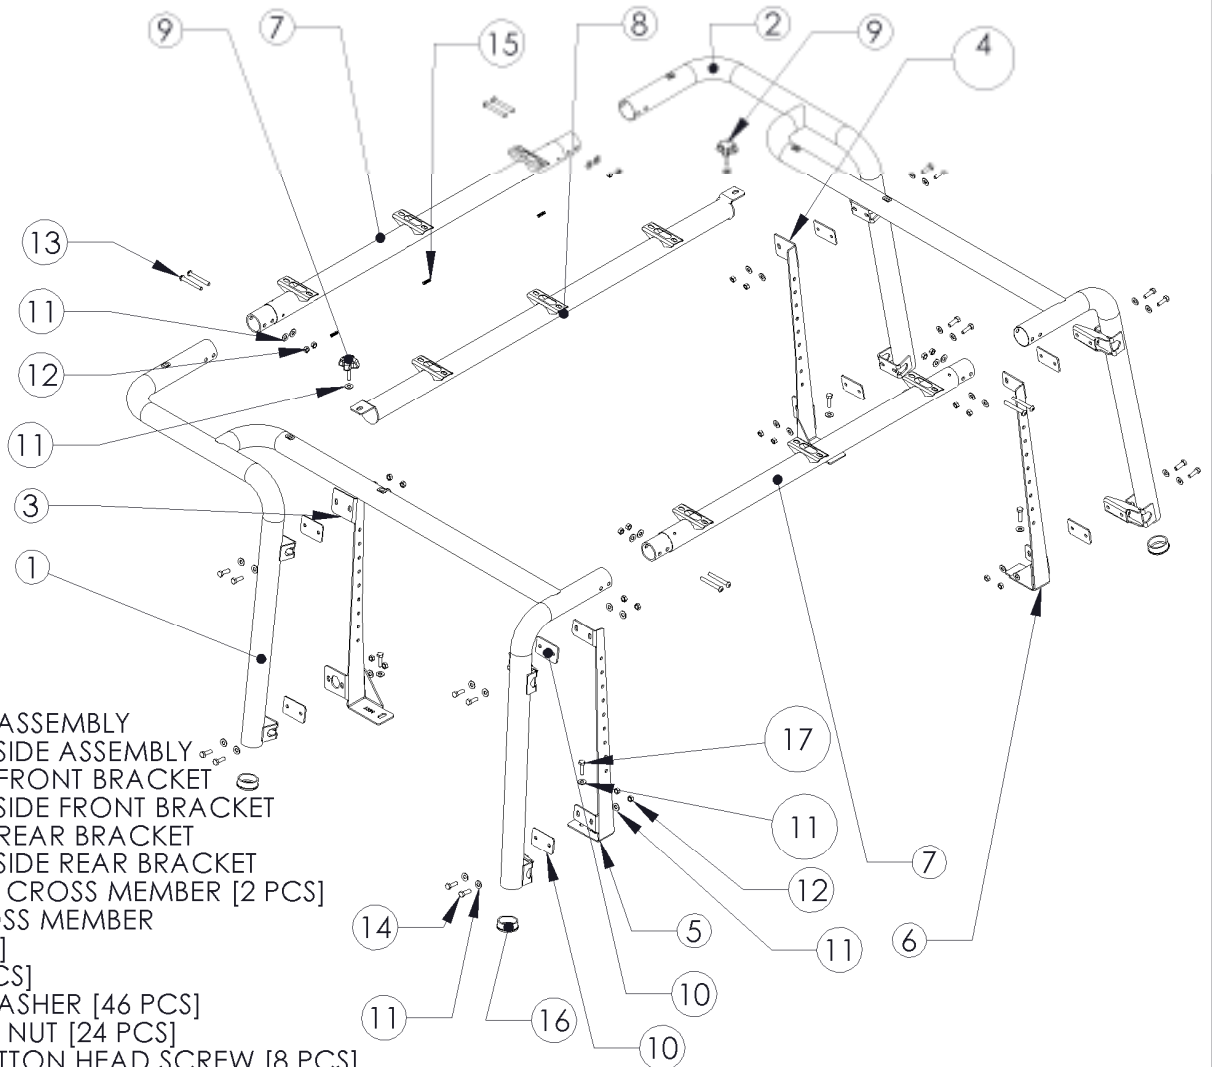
9
7
15
8
2
9
4
13
11
12
11
3
1
ASSEMBLY
SIDE ASSEMBLY
FRONT BRACKET
SIDE FRONT BRACKET
REAR BRACKET
SIDE REAR BRACKET
CROSS MEMBER [2 PCS]
SS MEMBER
]
CS]
ASHER [46 PCS]
NUT [24 PCS]
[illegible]TTON HEAD SCREW [8 PCS]
17
11
7
12
14
5
11
6
10
11
16
10